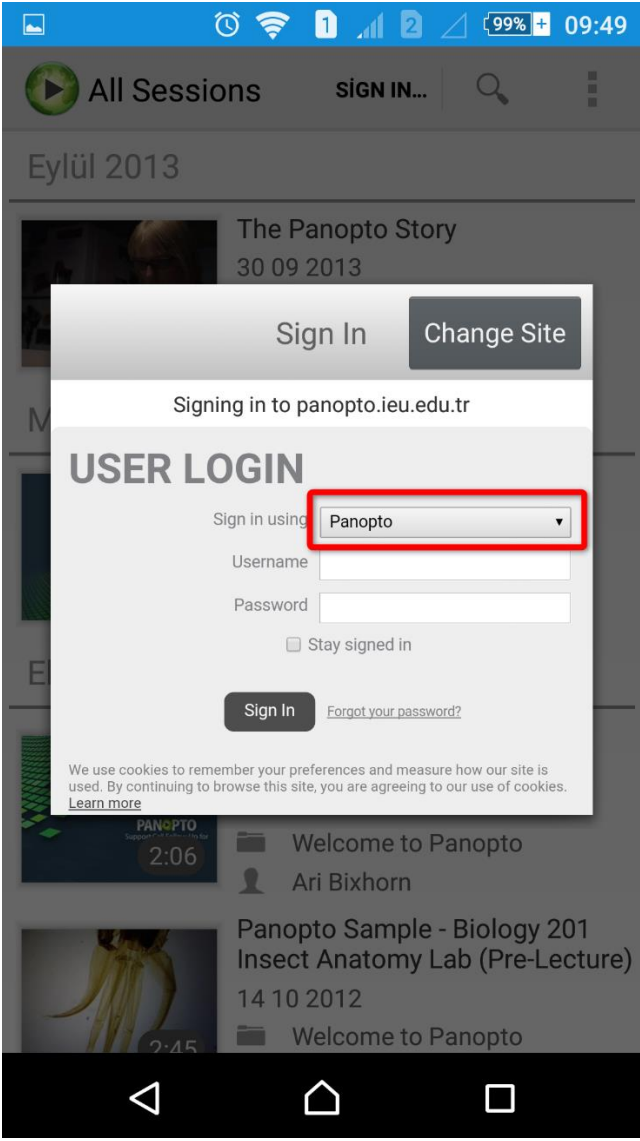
1 2 99% 09:49

All Sessions SIGN IN...

Eylül 2013

The Panopto Story
30 09 2013

Sign In Change Site

Signing in to panopto.ieu.edu.tr

USER LOGIN

Sign in using Panopto

Username

Password

Stay signed in

Sign In Forgot your password?

We use cookies to remember your preferences and measure how our site is used. By continuing to browse this site, you are agreeing to our use of cookies. Learn more

M

El

PANOPTO
2:06

Welcome to Panopto

Ari Bixhorn

Panopto Sample - Biology 201 Insect Anatomy Lab (Pre-Lecture)
14 10 2012

2:45

Welcome to Panopto